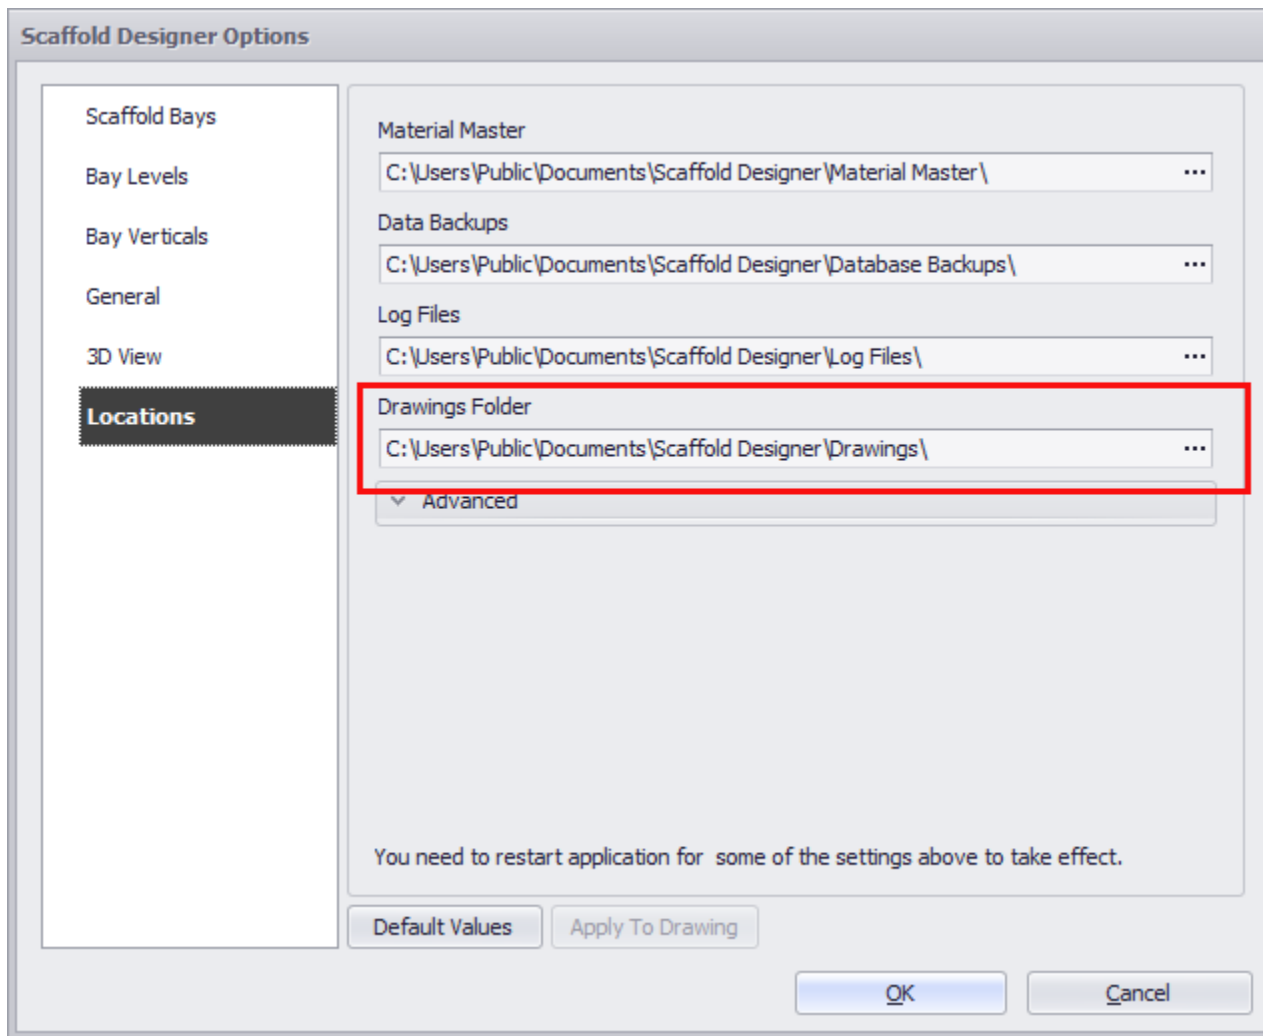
Scaffold Designer Options

Scaffold Bays
Bay Levels
Bay Verticals
General
3D View
Locations

Material Master
C:\Users\Public\Documents\Scaffold Designer\Material Master\ ...
Data Backups
C:\Users\Public\Documents\Scaffold Designer\Database Backups\ ...
Log Files
C:\Users\Public\Documents\Scaffold Designer\Log Files\ ...
Drawings Folder
C:\Users\Public\Documents\Scaffold Designer\Drawings\ ...
Advanced

You need to restart application for some of the settings above to take effect.

Default Values
Apply To Drawing
OK
Cancel